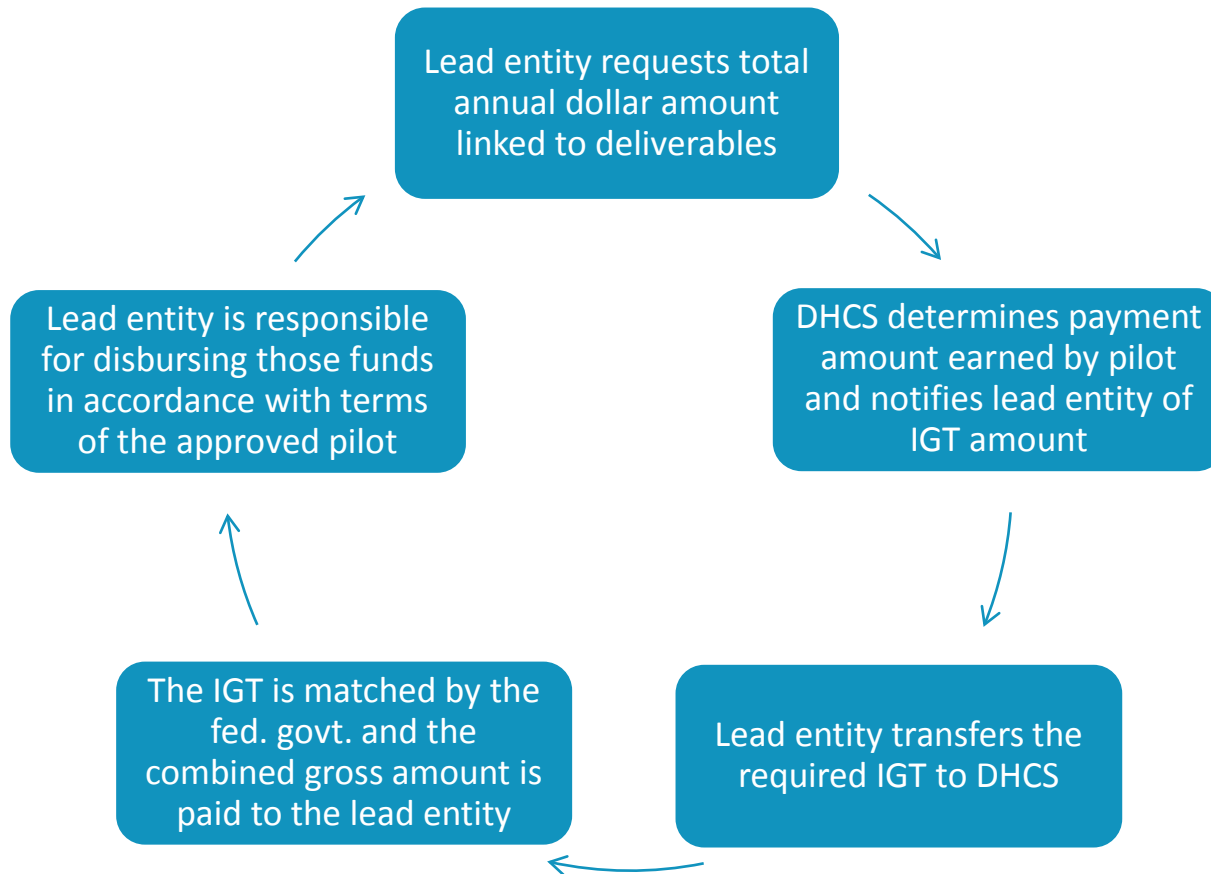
Lead entity requests total annual dollar amount linked to deliverables

DHCS determines payment amount earned by pilot and notifies lead entity of IGT amount

Lead entity transfers the required IGT to DHCS

The IGT is matched by the fed. govt. and the combined gross amount is paid to the lead entity

Lead entity is responsible for disbursing those funds in accordance with terms of the approved pilot